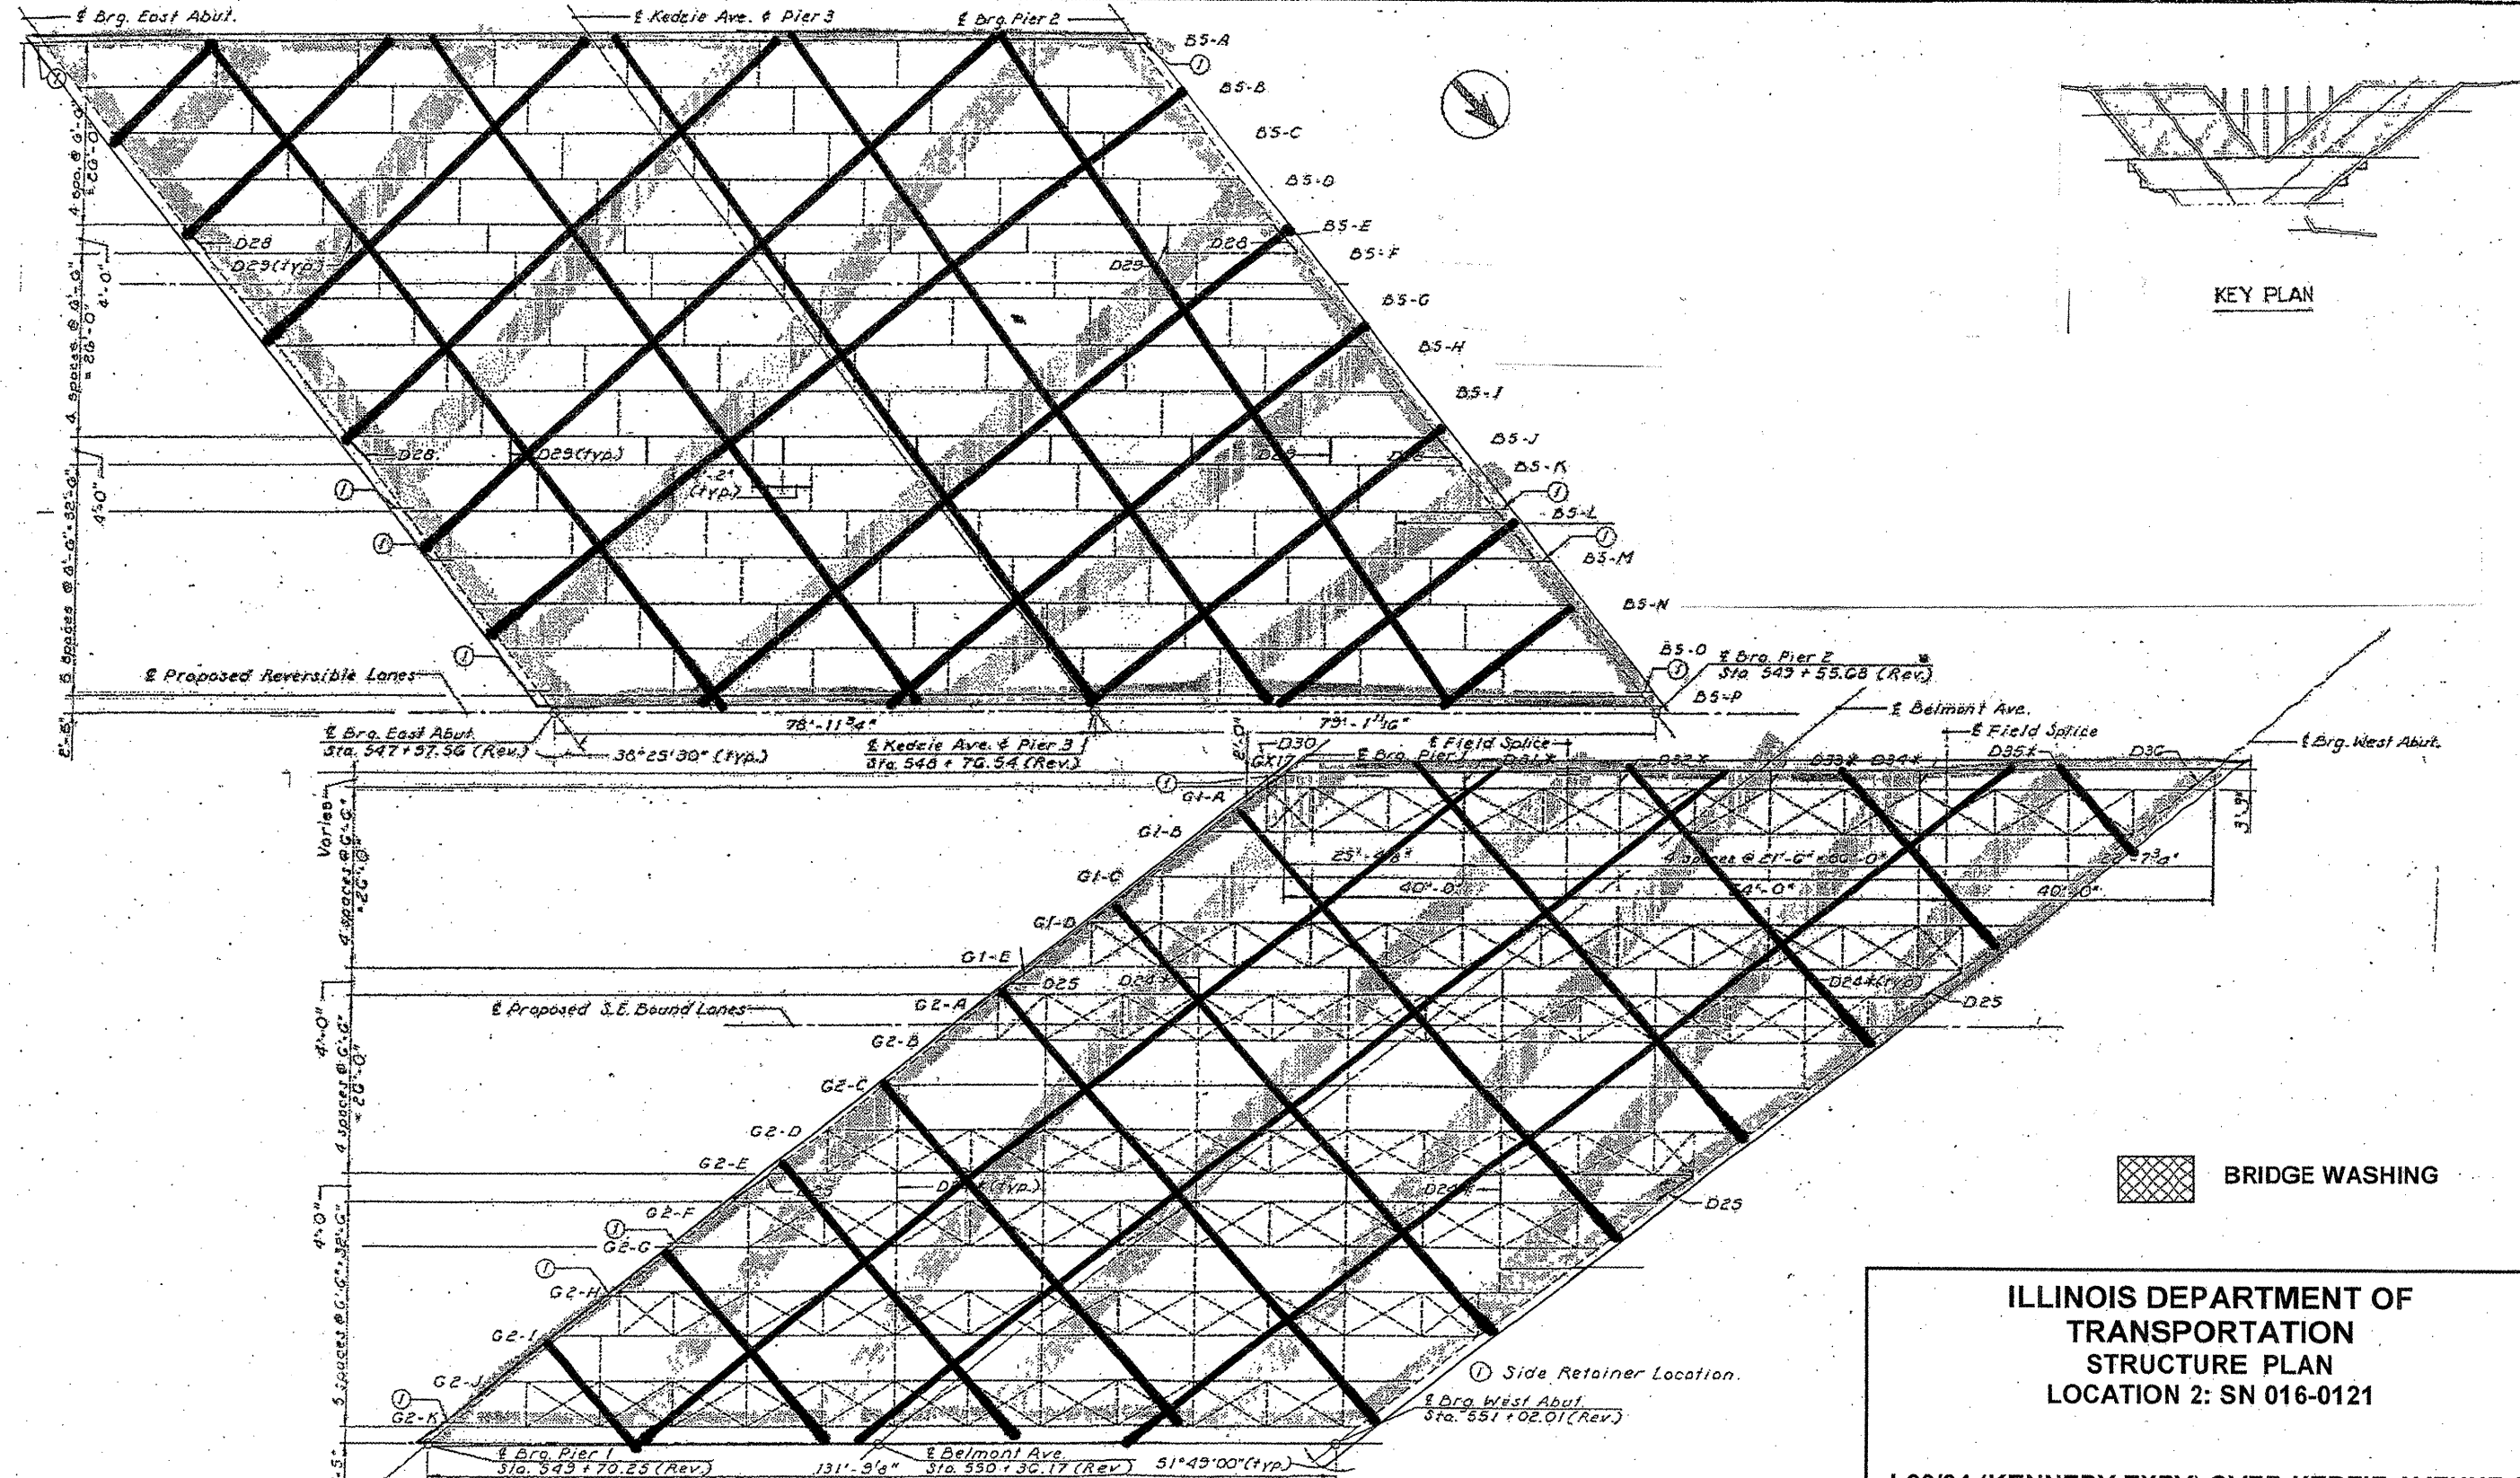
℄ Brg. East Abut.
℄ Kedzie Ave. & Pier 3
℄ Brg. Pier 2
B5-A
B5-B
B5-C
B5-D
B5-E
B5-F
B5-G
B5-H
B5-I
B5-J
B5-K
B5-L
B5-M
B5-N
B5-O
B5-P
KEY PLAN
4 Spa. @ 6'-0" = 26'-0"
4 spaces @ 6'-6" = 26'-0"
4'-0"
5 Spaces @ 6'-6" = 32'-6"
4'-0"
D28
D29 (typ.)
D28
D29
D28
D29 (typ.)
D28
D28
2" (typ.)
℄ Proposed Reversible Lanes
℄ Brg. Pier 2
Sta. 549 + 55.68 (Rev.)
78'-11¾"
79'-1¹¹⁄₁₆"
℄ Brg. East Abut.
Sta. 547 + 97.56 (Rev.)
36°25'30" (typ.)
℄ Kedzie Ave. & Pier 3
Sta. 548 + 76.54 (Rev.)
℄ Belmont Ave.
℄ Field Splice
℄ Field Splice
℄ Brg. West Abut.
D30
℄ Brg. Pier 1
D31X
D32X
D33X
D34X
D35X
D36
GX17
G1-A
G1-B
G1-C
G1-D
G1-E
G2-A
G2-B
G2-C
G2-D
G2-E
G2-F
G2-G
G2-H
G2-I
G2-J
G2-K
Varies
4 spaces @ 6'-6" = 26'-0"
4'-0"
4 spaces @ 6'-6" = 26'-0"
4'-0"
5 Spaces @ 6'-6" = 32'-6"
25'-4⅝"
40'-0"
4 Spaces @ 21'-6" = 86'-0"
24'-0"
40'-0"
20'-7⅜"
3'-9"
D25
D24
D24X (typ.)
D25
℄ Proposed S.E. Bound Lanes
D25
D24X (typ.)
D24X
D25
BRIDGE WASHING
① Side Retainer Location.
℄ Brg. West Abut.
Sta. 551 + 02.01 (Rev.)
℄ Brg. Pier 1
Sta. 549 + 70.25 (Rev.)
131'-9⅜"
℄ Belmont Ave.
Sta. 550 + 36.17 (Rev.)
51°49'00" (typ.)
ILLINOIS DEPARTMENT OF TRANSPORTATION
STRUCTURE PLAN
LOCATION 2: SN 016-0121
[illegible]